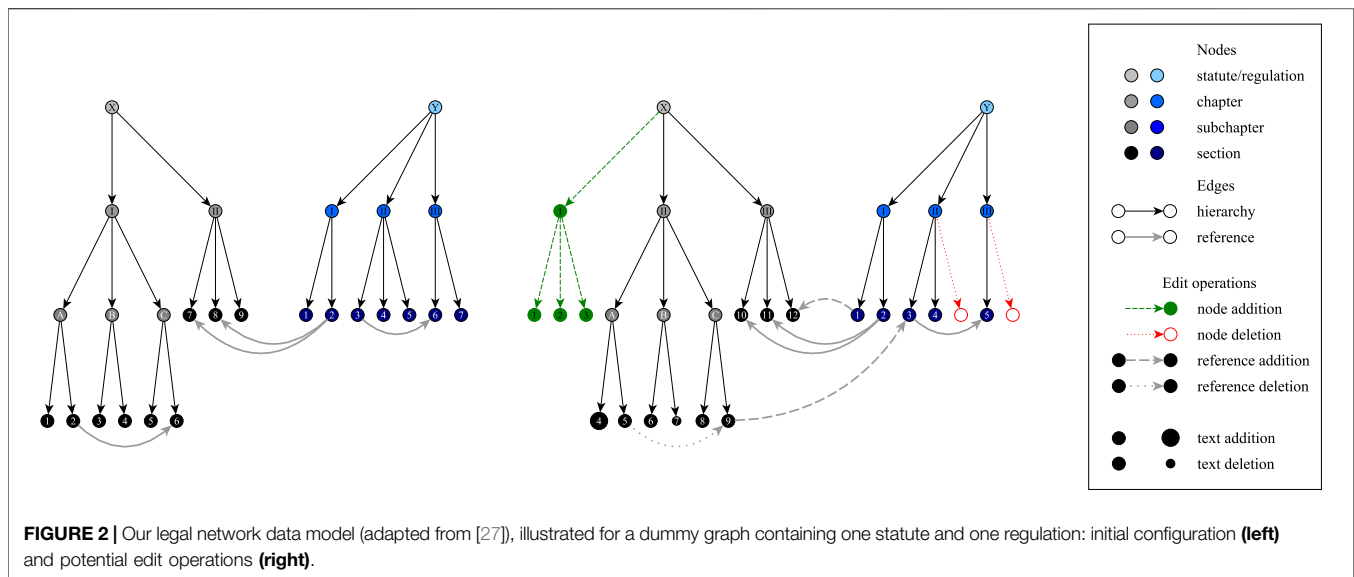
X
Y
I
II
I
II
III
A
B
C
7
8
9
1
2
3
4
5
6
7
1
2
3
4
5
6

X
Y
I
II
III
I
II
III
1
2
3
A
B
C
10
11
12
1
2
3
4
5
4
5
6
7
8
9

Nodes
statute/regulation
chapter
subchapter
section
Edges
hierarchy
reference
Edit operations
node addition
node deletion
reference addition
reference deletion
text addition
text deletion

**FIGURE 2 |** Our legal network data model (adapted from [27]), illustrated for a dummy graph containing one statute and one regulation: initial configuration **(left)** and potential edit operations **(right)**.